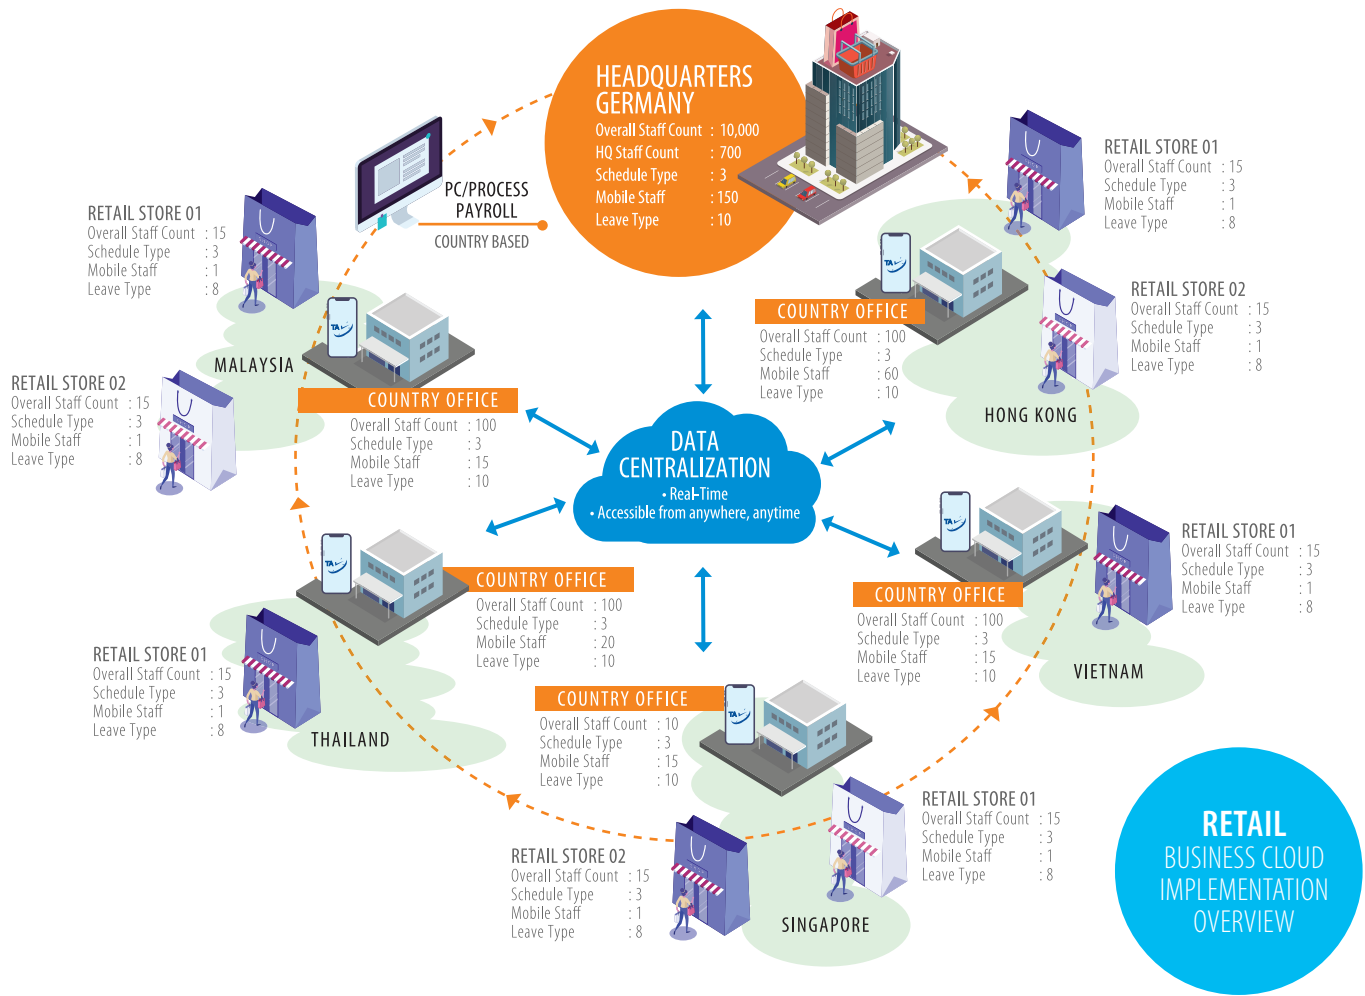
HEADQUARTERS
GERMANY
Overall Staff Count : 10,000
HQ Staff Count : 700
Schedule Type : 3
Mobile Staff : 150
Leave Type : 10

PC/PROCESS
PAYROLL
COUNTRY BASED

RETAIL STORE 01
Overall Staff Count : 15
Schedule Type : 3
Mobile Staff : 1
Leave Type : 8

RETAIL STORE 01
Overall Staff Count : 15
Schedule Type : 3
Mobile Staff : 1
Leave Type : 8

RETAIL STORE 02
Overall Staff Count : 15
Schedule Type : 3
Mobile Staff : 1
Leave Type : 8

COUNTRY OFFICE
Overall Staff Count : 100
Schedule Type : 3
Mobile Staff : 60
Leave Type : 10

HONG KONG

MALAYSIA

RETAIL STORE 02
Overall Staff Count : 15
Schedule Type : 3
Mobile Staff : 1
Leave Type : 8

COUNTRY OFFICE
Overall Staff Count : 100
Schedule Type : 3
Mobile Staff : 15
Leave Type : 10

DATA
CENTRALIZATION
• Real-Time
• Accessible from anywhere, anytime

RETAIL STORE 01
Overall Staff Count : 15
Schedule Type : 3
Mobile Staff : 1
Leave Type : 8

COUNTRY OFFICE
Overall Staff Count : 100
Schedule Type : 3
Mobile Staff : 20
Leave Type : 10

COUNTRY OFFICE
Overall Staff Count : 100
Schedule Type : 3
Mobile Staff : 15
Leave Type : 10

VIETNAM

RETAIL STORE 01
Overall Staff Count : 15
Schedule Type : 3
Mobile Staff : 1
Leave Type : 8

THAILAND

COUNTRY OFFICE
Overall Staff Count : 10
Schedule Type : 3
Mobile Staff : 15
Leave Type : 10

RETAIL STORE 01
Overall Staff Count : 15
Schedule Type : 3
Mobile Staff : 1
Leave Type : 8

RETAIL STORE 02
Overall Staff Count : 15
Schedule Type : 3
Mobile Staff : 1
Leave Type : 8

SINGAPORE

RETAIL
BUSINESS CLOUD
IMPLEMENTATION
OVERVIEW